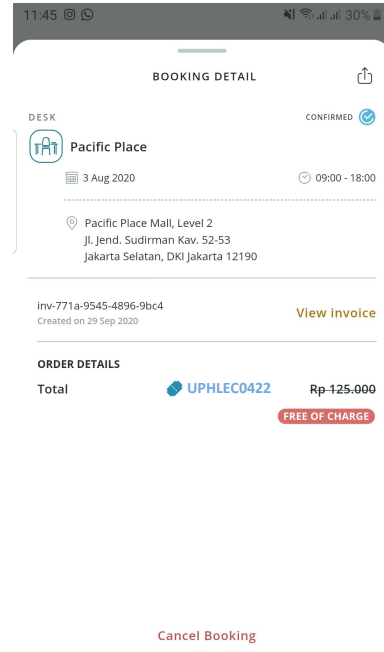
11:45

30%

BOOKING DETAIL

DESK

CONFIRMED

Pacific Place

3 Aug 2020

09:00 - 18:00

Pacific Place Mall, Level 2
Jl. Jend. Sudirman Kav. 52-53
Jakarta Selatan, DKI Jakarta 12190

inv-771a-9545-4896-9bc4
Created on 29 Sep 2020

View invoice

ORDER DETAILS

Total

UPHLEC0422

~~Rp 125.000~~

FREE OF CHARGE

Cancel Booking